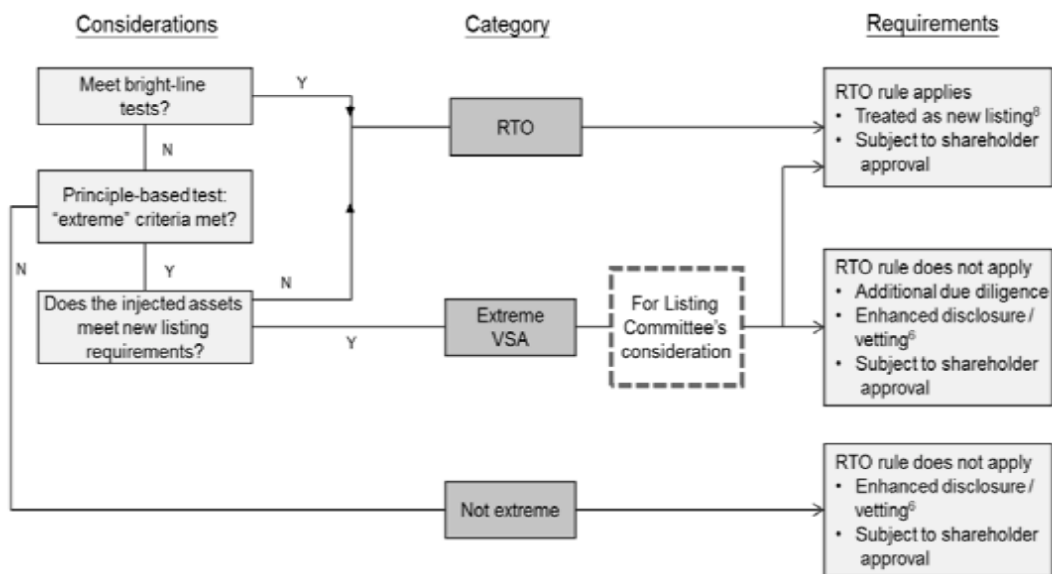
Considerations

Category

Requirements

Meet bright-line tests?

Y

N

Principle-based test: "extreme" criteria met?

N

Y

N

Does the injected assets meet new listing requirements?

Y

RTO

Extreme VSA

For Listing Committee's consideration

Not extreme

RTO rule applies
• Treated as new listing$^{8}$
• Subject to shareholder approval

RTO rule does not apply
• Additional due diligence
• Enhanced disclosure / vetting$^{6}$
• Subject to shareholder approval

RTO rule does not apply
• Enhanced disclosure / vetting$^{6}$
• Subject to shareholder approval